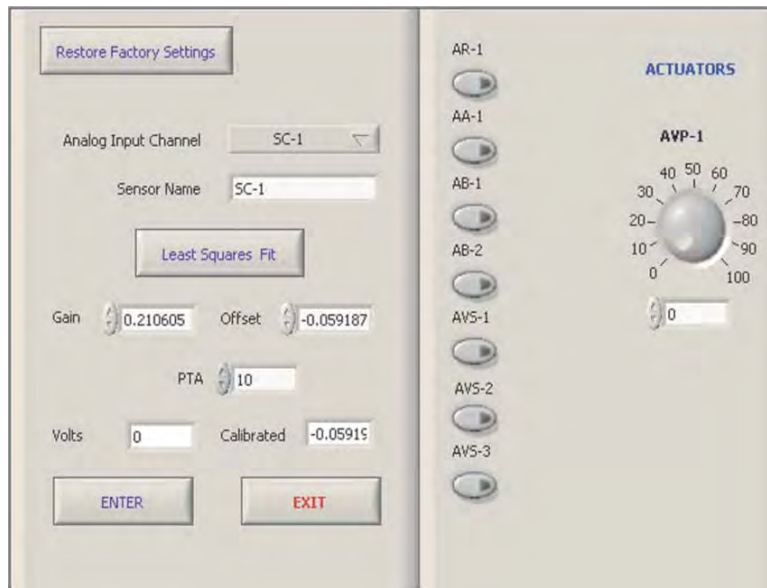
Restore Factory Settings

Analog Input Channel SC-1

Sensor Name SC-1

Least Squares Fit

Gain 0.210605 Offset -0.059187

PTA 10

Volts 0 Calibrated -0.05919

ENTER EXIT

AR-1

AA-1

AB-1

AB-2

AVS-1

AVS-2

AVS-3

ACTUATORS

AVP-1

0 10 20 30 40 50 60 70 80 90 100

0